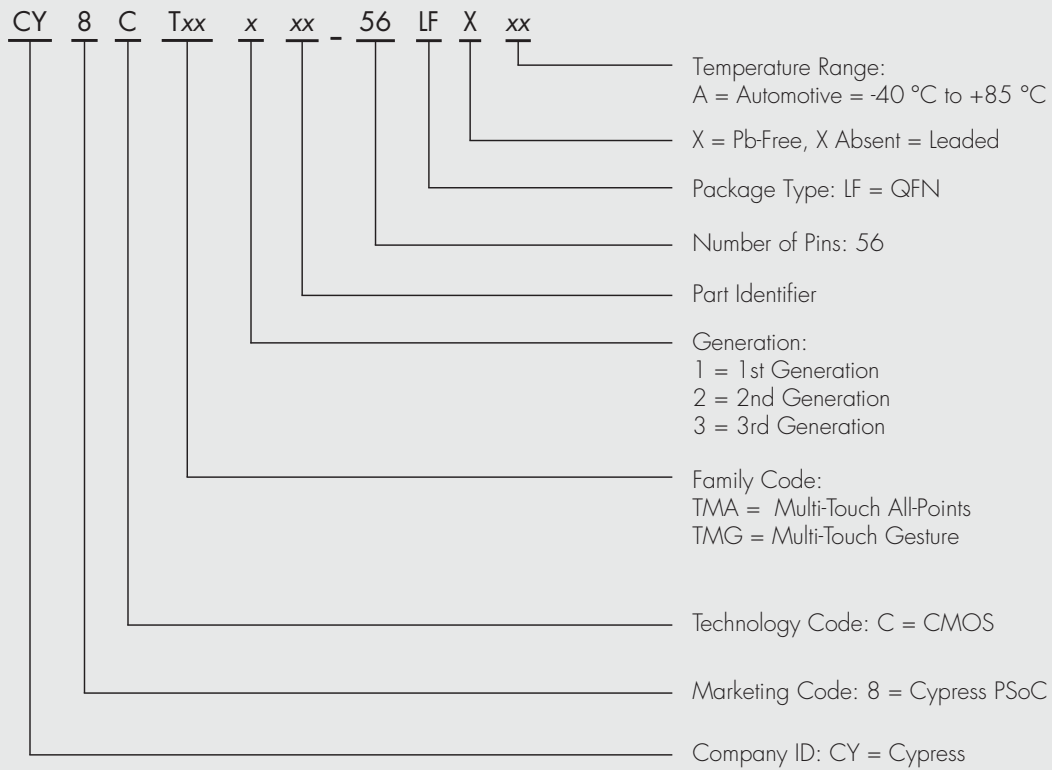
CY 8 C Txx x xx - 56 LF X xx

Temperature Range:
A = Automotive = -40 °C to +85 °C

X = Pb-Free, X Absent = Leaded

Package Type: LF = QFN

Number of Pins: 56

Part Identifier

Generation:
1 = 1st Generation
2 = 2nd Generation
3 = 3rd Generation

Family Code:
TMA = Multi-Touch All-Points
TMG = Multi-Touch Gesture

Technology Code: C = CMOS

Marketing Code: 8 = Cypress PSoC

Company ID: CY = Cypress